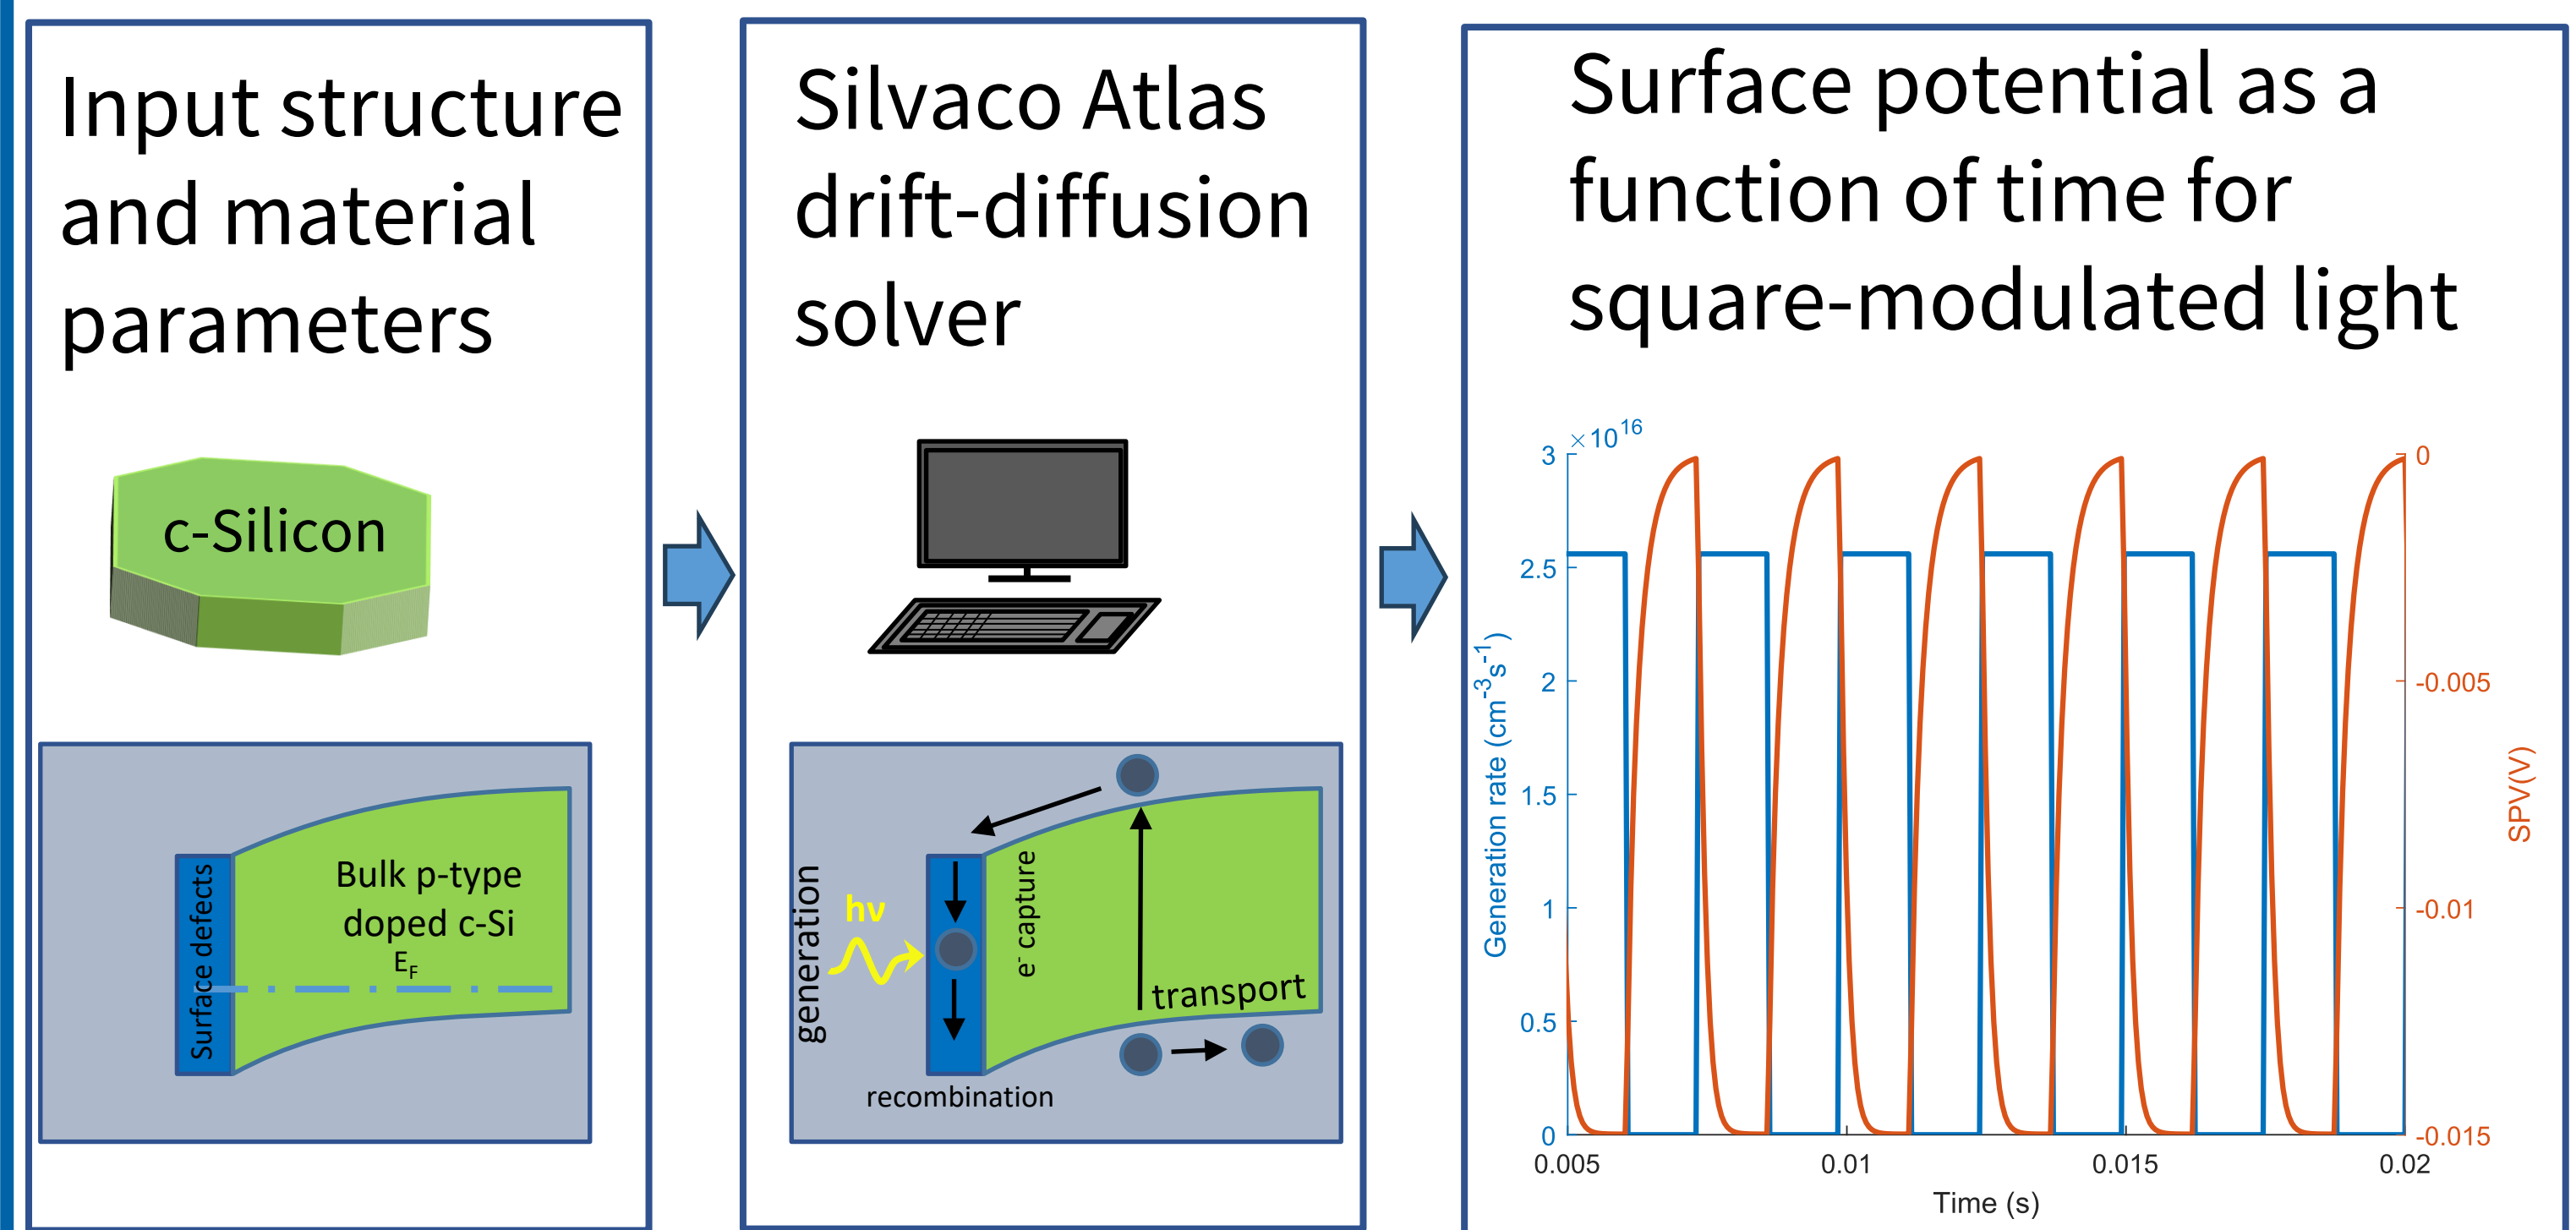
Input structure and material parameters

c-Silicon

Surface defects

Bulk p-type doped c-Si

$E_F$

Silvaco Atlas drift-diffusion solver

generation

hν

$e^-$ capture

transport

recombination

Surface potential as a function of time for square-modulated light

$\times 10^{16}$

3
2.5
2
1.5
1
0.5
0

Generation rate ($cm^{-3}s^{-1}$)

0
-0.005
-0.01
-0.015

SPV(V)

0.005
0.01
0.015
0.02

Time (s)